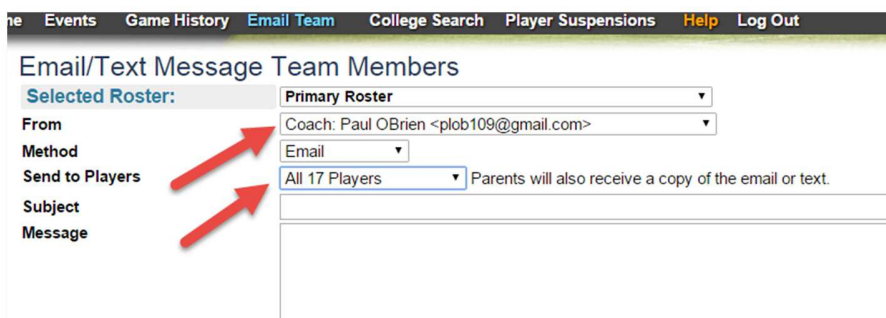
ne Events Game History Email Team College Search Player Suspensions Help Log Out

Email/Text Message Team Members

Selected Roster: Primary Roster

From Coach: Paul OBrien <plob109@gmail.com>

Method Email

Send to Players All 17 Players Parents will also receive a copy of the email or text.

Subject

Message